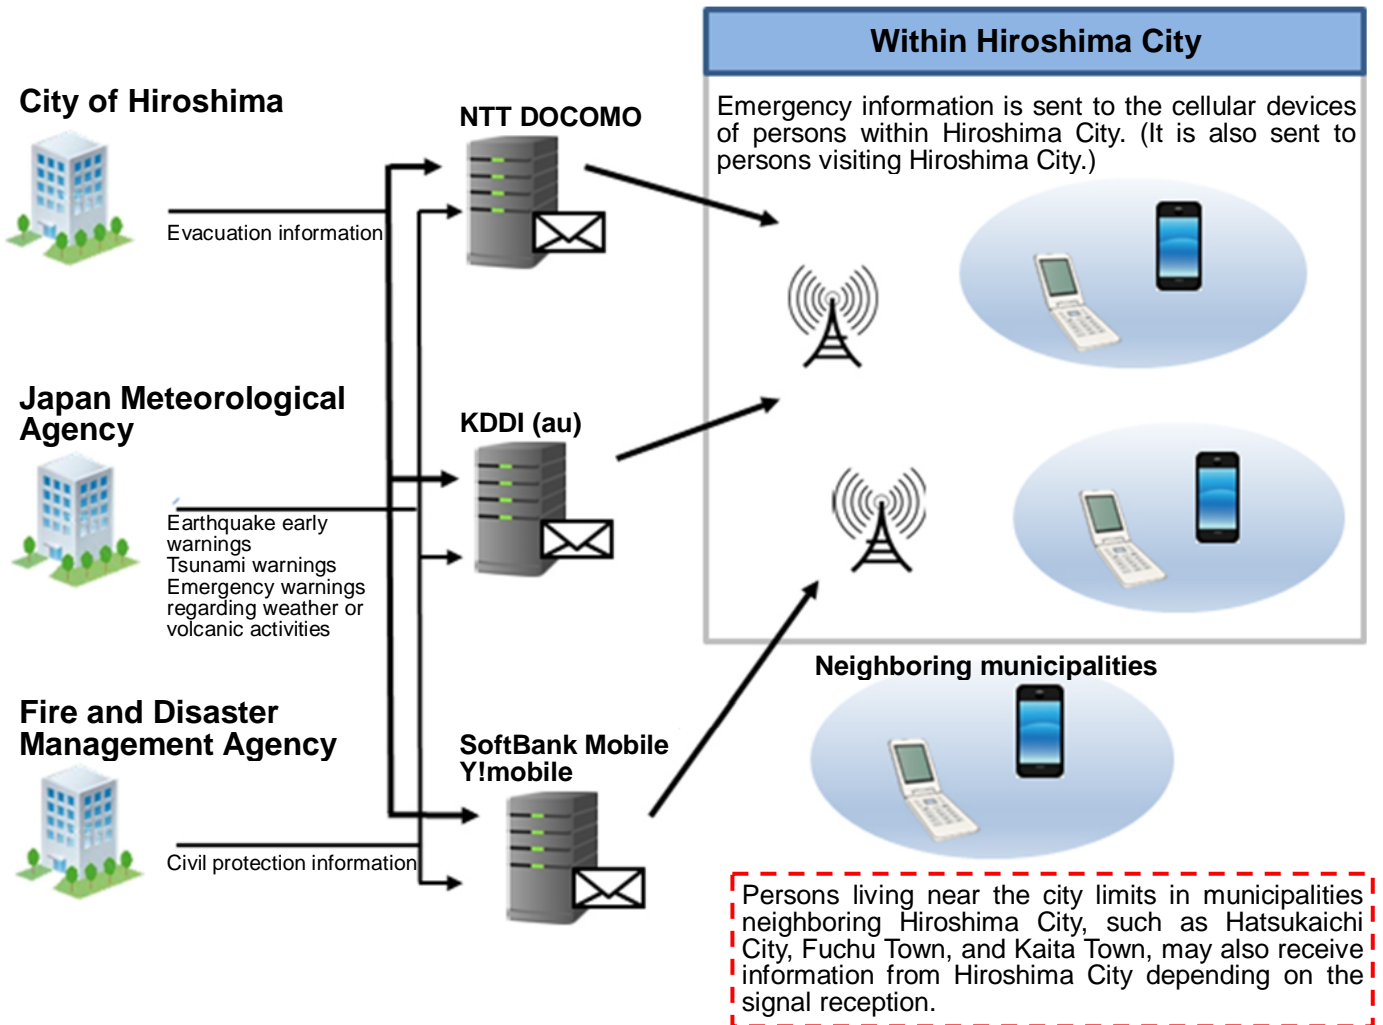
City of Hiroshima

Evacuation information

Japan Meteorological Agency

Earthquake early warnings
Tsunami warnings
Emergency warnings regarding weather or volcanic activities

Fire and Disaster Management Agency

Civil protection information

NTT DOCOMO

KDDI (au)

SoftBank Mobile
Y!mobile

Within Hiroshima City

Emergency information is sent to the cellular devices of persons within Hiroshima City. (It is also sent to persons visiting Hiroshima City.)

Neighboring municipalities

Persons living near the city limits in municipalities neighboring Hiroshima City, such as Hatsukaichi City, Fuchu Town, and Kaita Town, may also receive information from Hiroshima City depending on the signal reception.